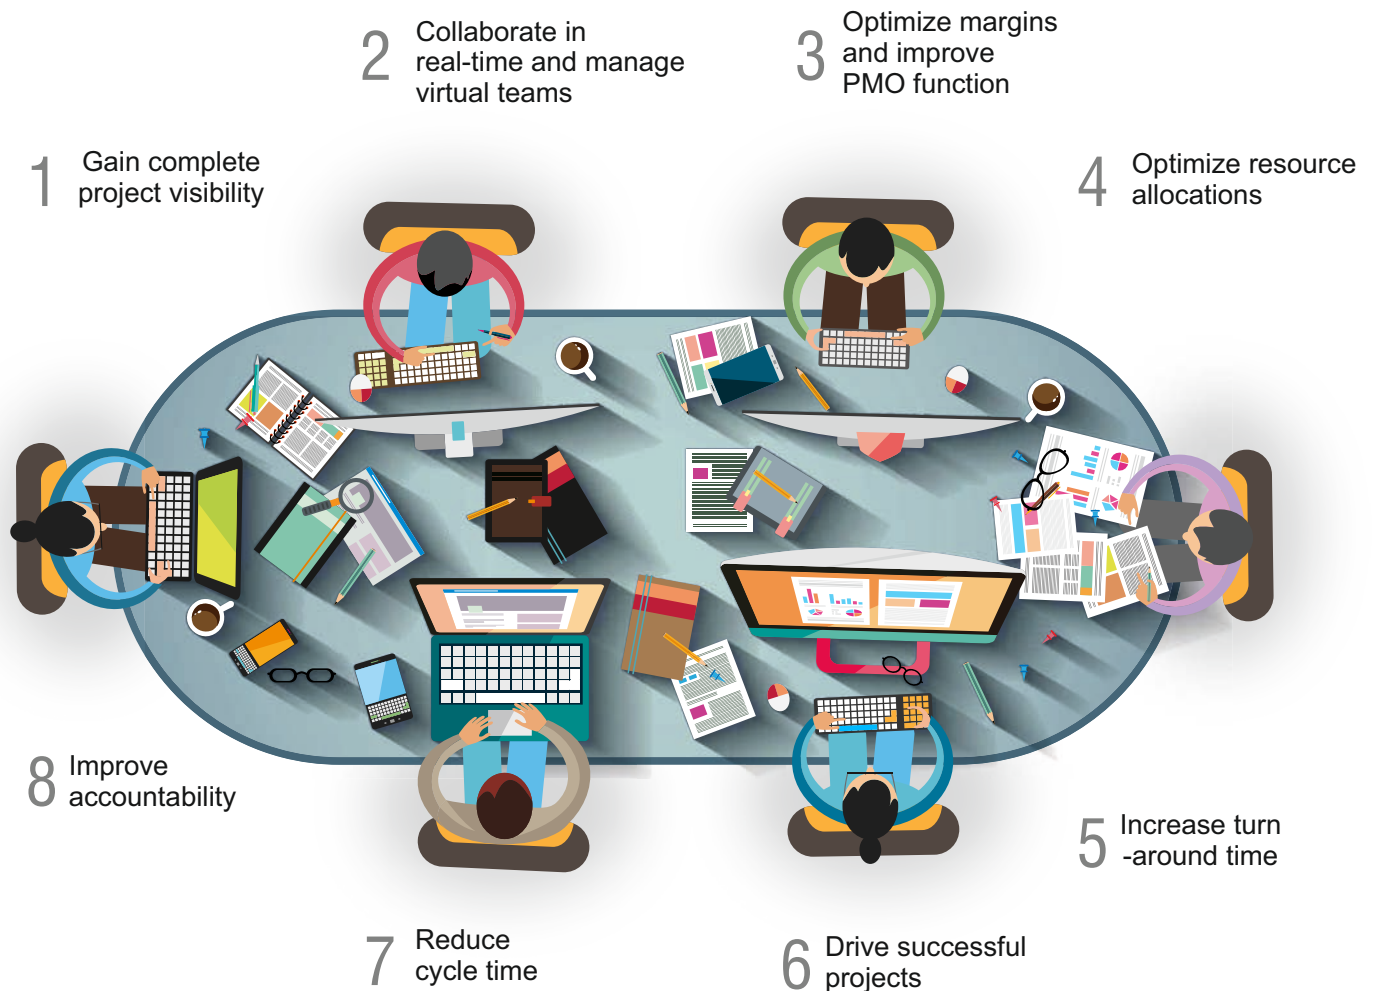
2 Collaborate in real-time and manage virtual teams

3 Optimize margins and improve PMO function

1 Gain complete project visibility

4 Optimize resource allocations

8 Improve accountability

5 Increase turn -around time

7 Reduce cycle time

6 Drive successful projects